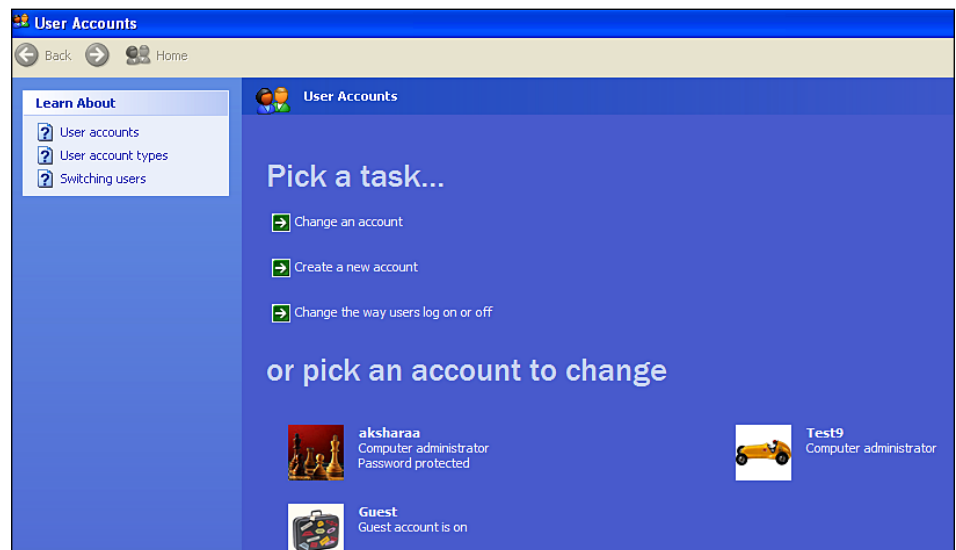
User Accounts

Back Home

Learn About

User accounts
User account types
Switching users

User Accounts

Pick a task...

Change an account

Create a new account

Change the way users log on or off

or pick an account to change

aksharaa
Computer administrator
Password protected

Test9
Computer administrator

Guest
Guest account is on